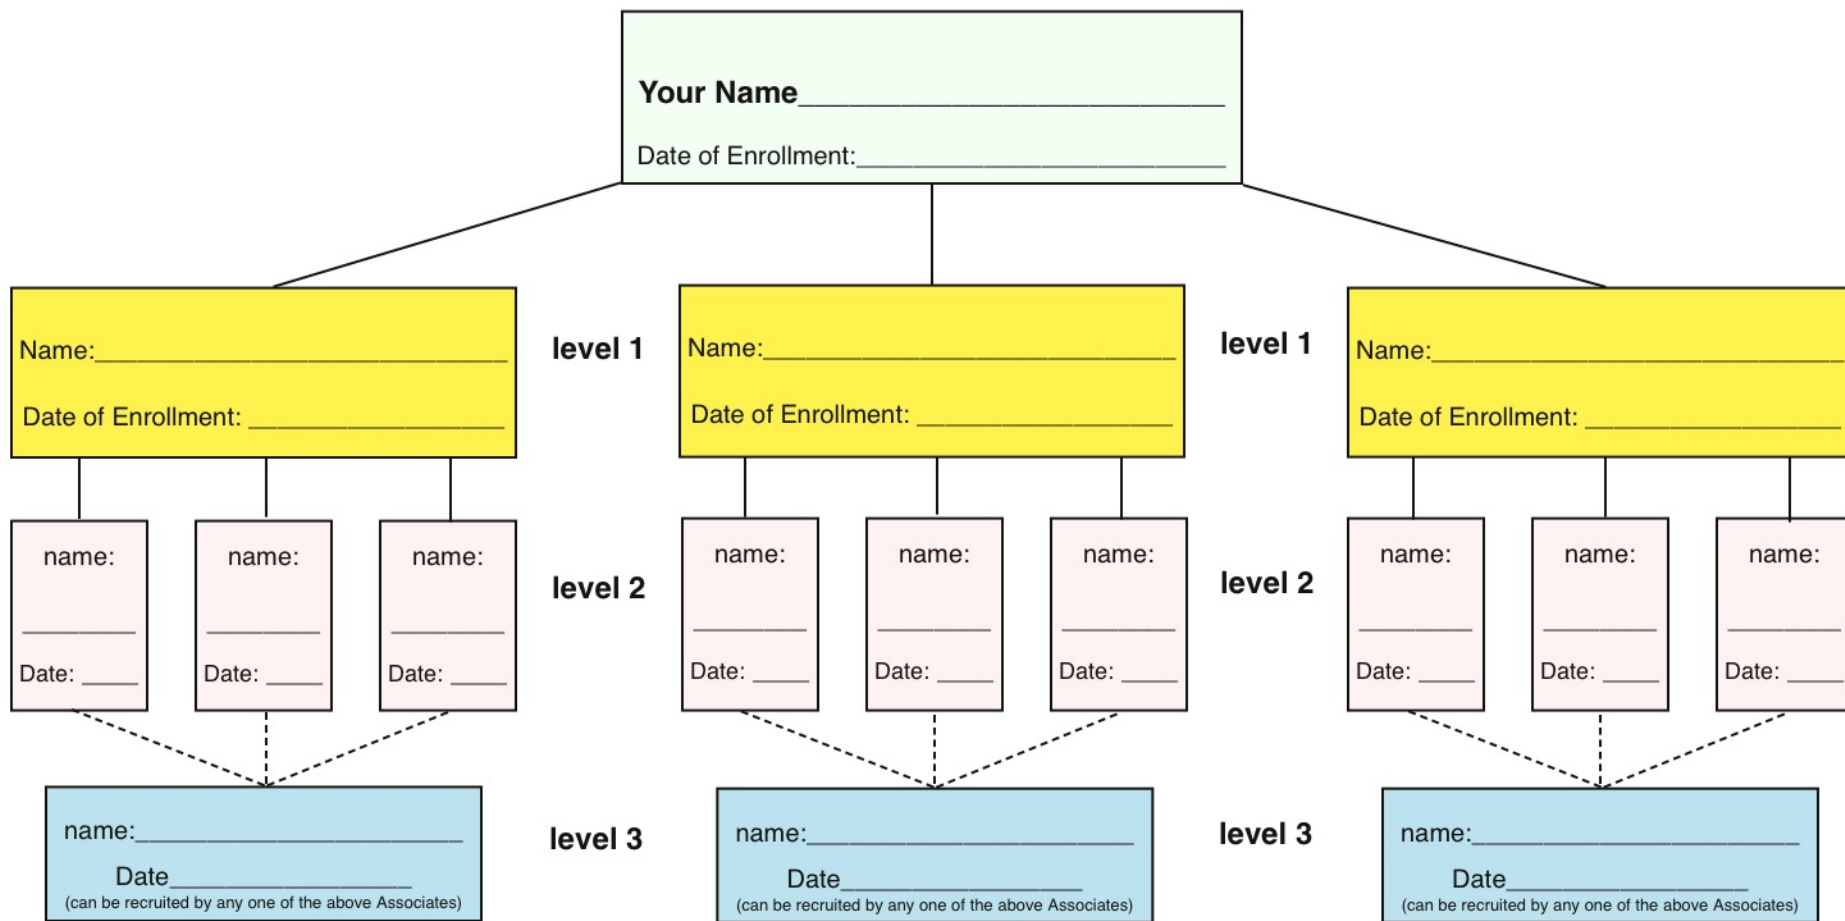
Your Name_______________________________

Date of Enrollment:___________________________

Name:_______________________________

Date of Enrollment: ___________________

level 1

Name:_______________________________

Date of Enrollment: ___________________

level 1

Name:_______________________________

Date of Enrollment: ___________________

name:

________

Date: ____

name:

________

Date: ____

name:

________

Date: ____

level 2

name:

________

Date: ____

name:

________

Date: ____

name:

________

Date: ____

level 2

name:

________

Date: ____

name:

________

Date: ____

name:

________

Date: ____

name:_______________________

Date___________________

(can be recruited by any one of the above Associates)

level 3

name:_______________________

Date___________________

(can be recruited by any one of the above Associates)

level 3

name:_______________________

Date___________________

(can be recruited by any one of the above Associates)